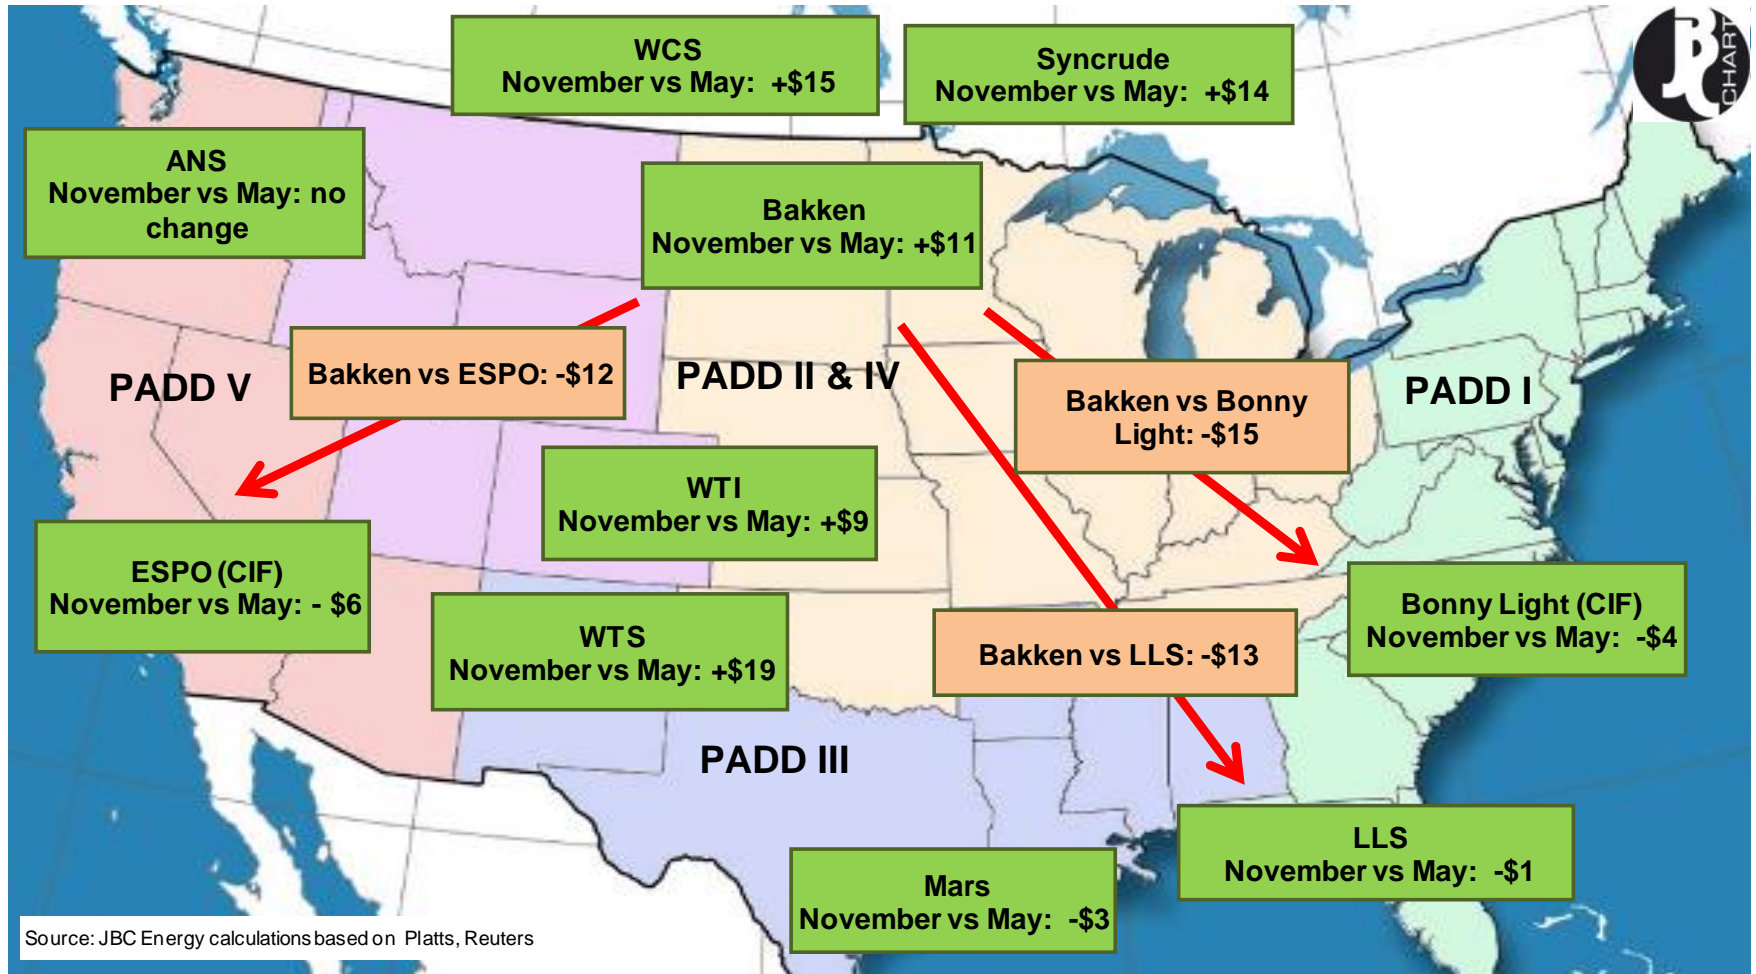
WCS
November vs May: +$15

Syncrude
November vs May: +$14

JBC CHART

ANS
November vs May: no change

Bakken
November vs May: +$11

PADD V

Bakken vs ESPO: -$12

PADD II & IV

Bakken vs Bonny Light: -$15

PADD I

WTI
November vs May: +$9

ESPO (CIF)
November vs May: - $6

WTS
November vs May: +$19

Bakken vs LLS: -$13

Bonny Light (CIF)
November vs May: -$4

PADD III

LLS
November vs May: -$1

Mars
November vs May: -$3

Source: JBC Energy calculations based on Platts, Reuters